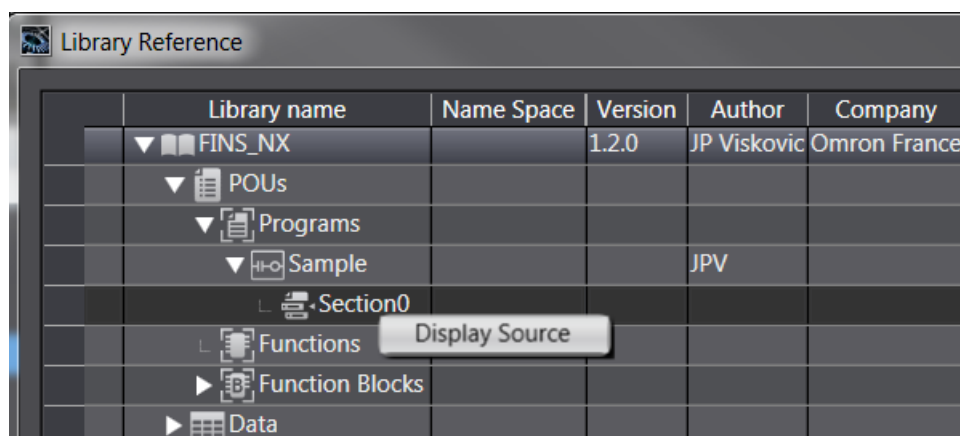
Library Reference

| Library name | Name Space | Version | Author | Company |
|---|---|---|---|---|
| FINS_NX | | 1.2.0 | JP Viskovic | Omron France |
| POUs | | | | |
| Programs | | | | |
| Sample | | | JPV | |
| Section0 | | | | |
| Functions | | | | |
| Function Blocks | | | | |
| Data | | | | |

Display Source